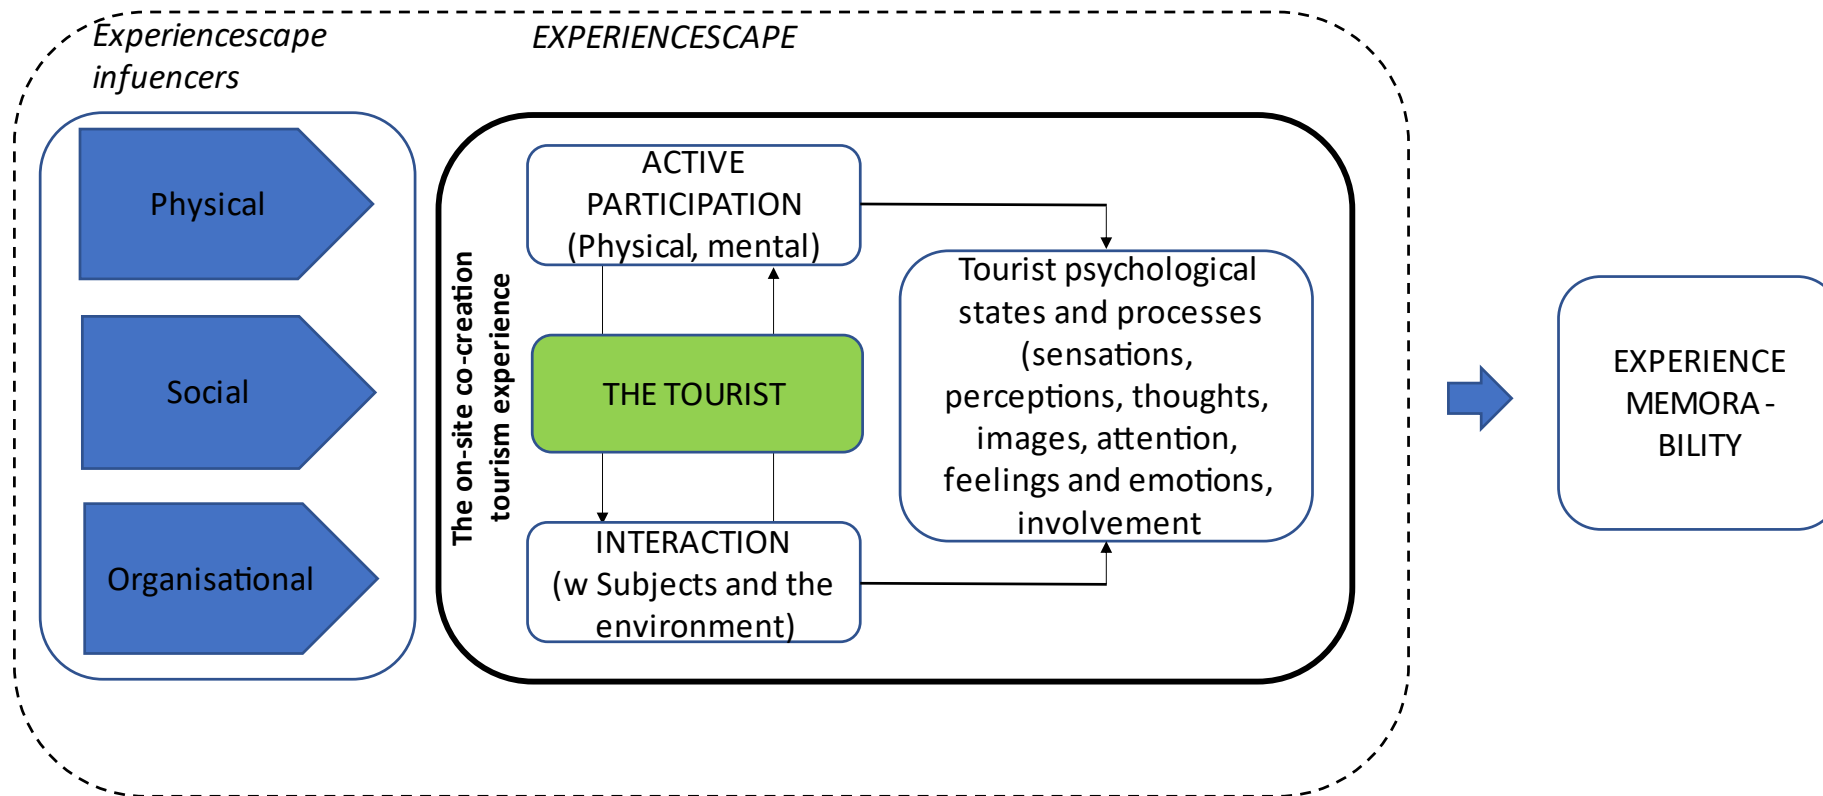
Experiencescape infuencers

EXPERIENCESCAPE

Physical

Social

Organisational

The on-site co-creation tourism experience

ACTIVE PARTICIPATION (Physical, mental)

THE TOURIST

INTERACTION (w Subjects and the environment)

Tourist psychological states and processes (sensations, perceptions, thoughts, images, attention, feelings and emotions, involvement

EXPERIENCE MEMORABILITY